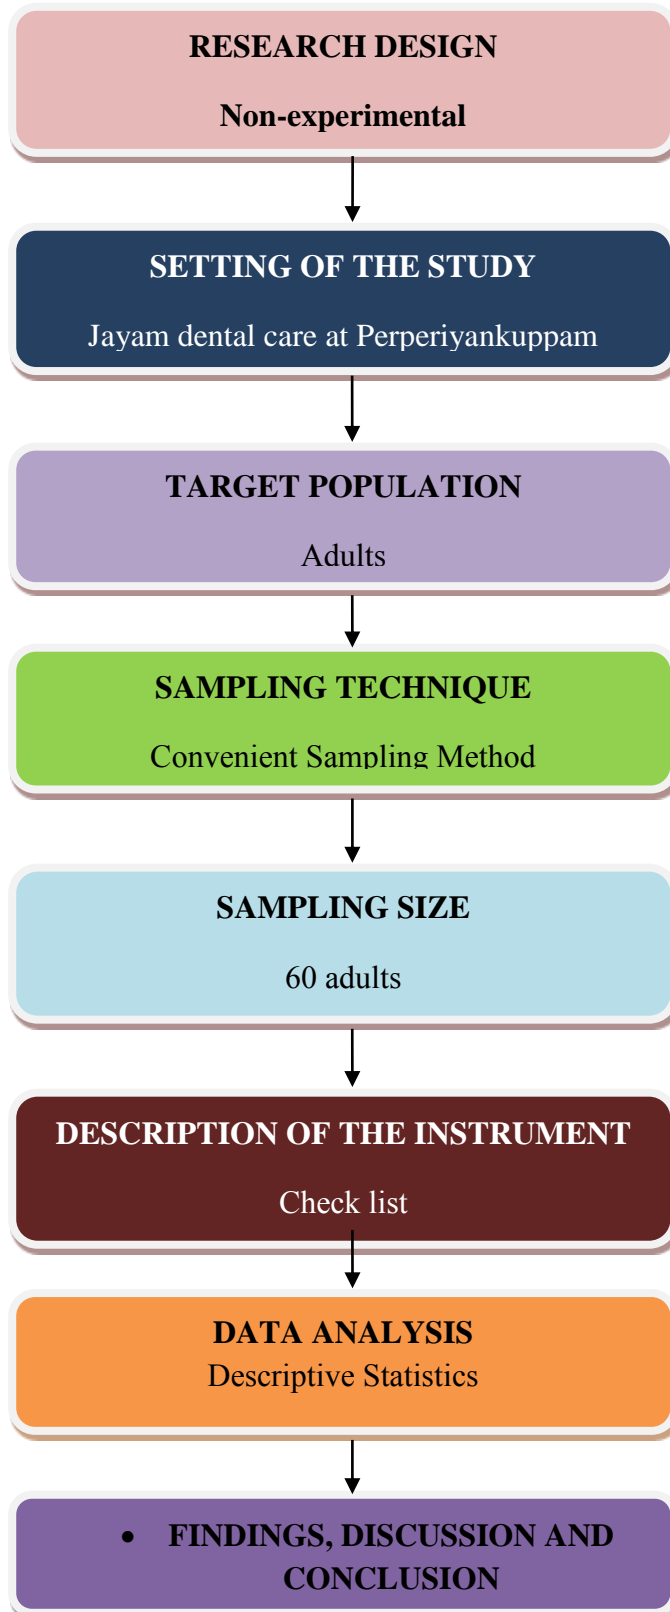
RESEARCH DESIGN

Non-experimental

SETTING OF THE STUDY

Jayam dental care at Perperiyankuppam

TARGET POPULATION

Adults

SAMPLING TECHNIQUE

Convenient Sampling Method

SAMPLING SIZE

60 adults

DESCRIPTION OF THE INSTRUMENT

Check list

DATA ANALYSIS
Descriptive Statistics

• FINDINGS, DISCUSSION AND CONCLUSION